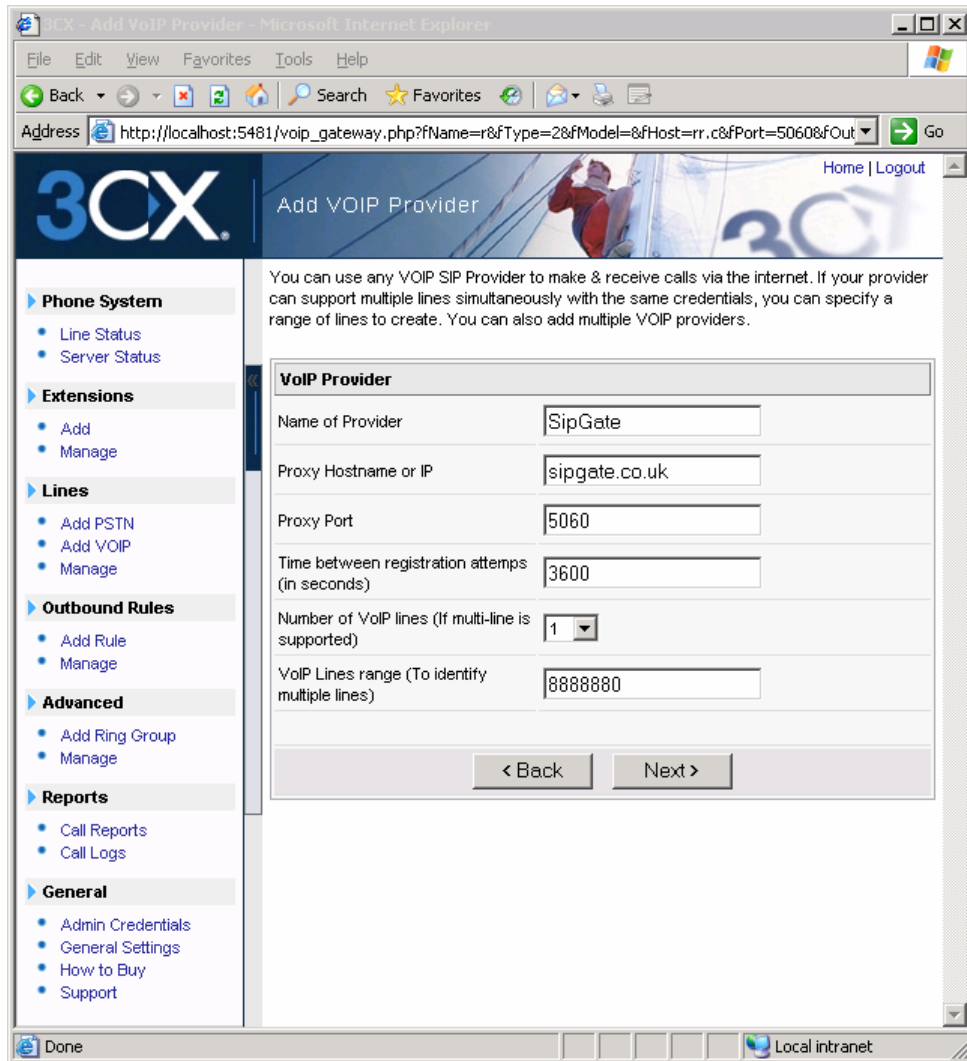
3CX - Add VoIP Provider - Microsoft Internet Explorer

File Edit View Favorites Tools Help

Back Search Favorites

Address http://localhost:5481/voip_gateway.php?fName=r&fType=2&fModel=&fHost=rr.c&fPort=5060&fOut Go

3CX

Add VOIP Provider

Home | Logout

Phone System
- Line Status
- Server Status

Extensions
- Add
- Manage

Lines
- Add PSTN
- Add VOIP
- Manage

Outbound Rules
- Add Rule
- Manage

Advanced
- Add Ring Group
- Manage

Reports
- Call Reports
- Call Logs

General
- Admin Credentials
- General Settings
- How to Buy
- Support

You can use any VOIP SIP Provider to make & receive calls via the internet. If your provider can support multiple lines simultaneously with the same credentials, you can specify a range of lines to create. You can also add multiple VOIP providers.

VoIP Provider

| | |
|---|---|
| Name of Provider | SipGate |
| Proxy Hostname or IP | sipgate.co.uk |
| Proxy Port | 5060 |
| Time between registration attemps (in seconds) | 3600 |
| Number of VoIP lines (If multi-line is supported) | 1 |
| VoIP Lines range (To identify multiple lines) | 8888880 |

<Back Next>

Done Local intranet